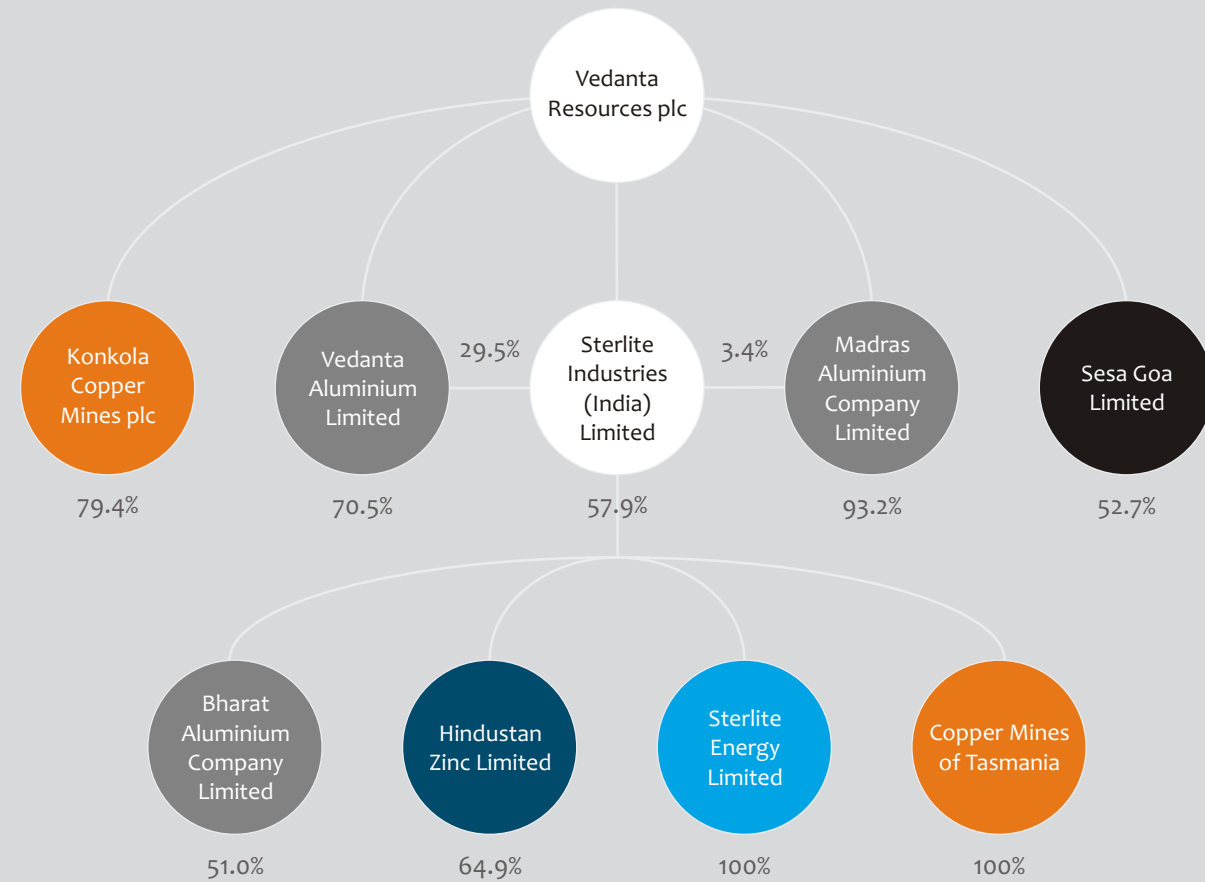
Vedanta Resources plc

Konkola Copper Mines plc

79.4%

Vedanta Aluminium Limited

70.5%

29.5%

Sterlite Industries (India) Limited

57.9%

3.4%

Madras Aluminium Company Limited

93.2%

Sesa Goa Limited

52.7%

Bharat Aluminium Company Limited

51.0%

Hindustan Zinc Limited

64.9%

Sterlite Energy Limited

100%

Copper Mines of Tasmania

100%